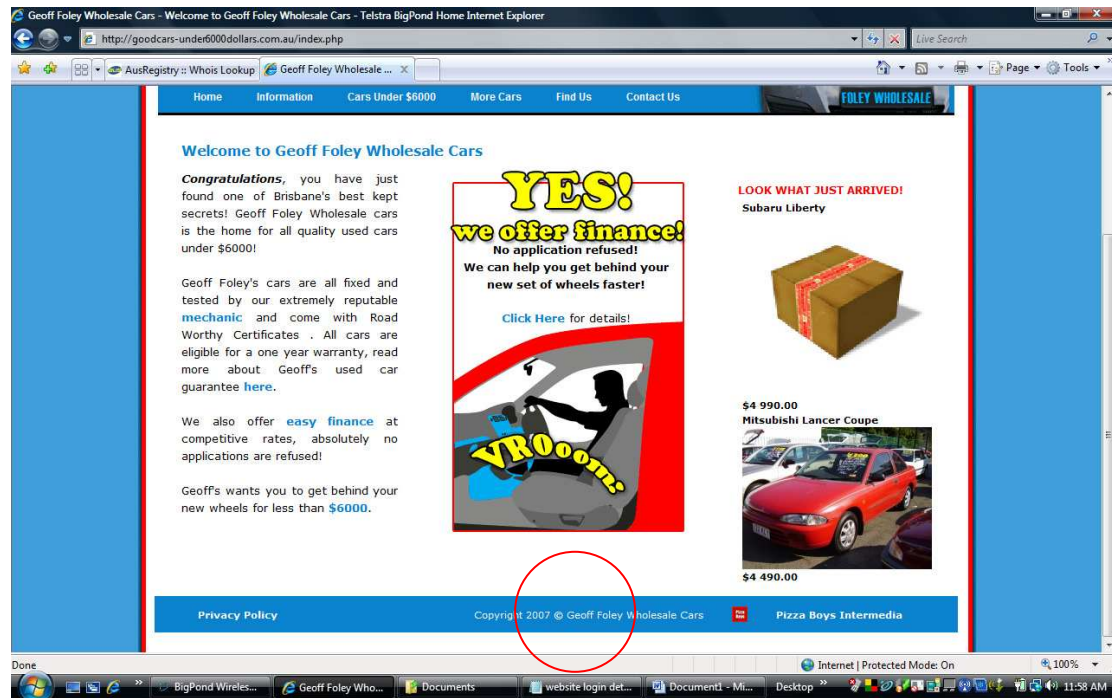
Geoff Foley Wholesale Cars - Welcome to Geoff Foley Wholesale Cars - Telstra BigPond Home Internet Explorer

http://goodcars-under6000dollars.com.au/index.php

Live Search

AusRegistry :: Whois Lookup | Geoff Foley Wholesale ...

Page ▾ Tools ▾

Home | Information | Cars Under $6000 | More Cars | Find Us | Contact Us

FOLEY WHOLESALE

Welcome to Geoff Foley Wholesale Cars

*Congratulations*, you have just found one of Brisbane's best kept secrets! Geoff Foley Wholesale cars is the home for all quality used cars under $6000!

Geoff Foley's cars are all fixed and tested by our extremely reputable **mechanic** and come with Road Worthy Certificates . All cars are eligible for a one year warranty, read more about Geoff's used car guarantee **here**.

We also offer **easy finance** at competitive rates, absolutely no applications are refused!

Geoff's wants you to get behind your new wheels for less than **$6000**.

YES!
we offer finance!
No application refused!
We can help you get behind your new set of wheels faster!

Click Here for details!

VROooom!

LOOK WHAT JUST ARRIVED!
Subaru Liberty

$4 990.00
Mitsubishi Lancer Coupe

$4 490.00

Privacy Policy | Copyright 2007 © Geoff Foley Wholesale Cars | Pizza Boys Intermedia

Done | Internet | Protected Mode: On | 100%

BigPond Wireles... | Geoff Foley Who... | Documents | website login det... | Document1 - Mi... | Desktop | 11:58 AM